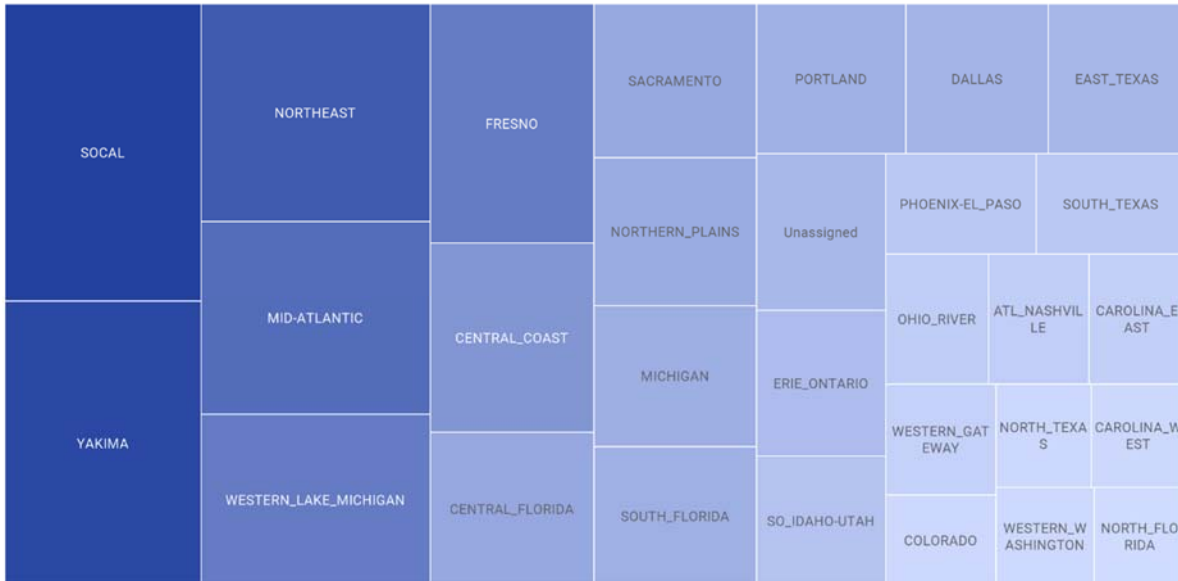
SOCAL

YAKIMA

NORTHEAST

MID-ATLANTIC

WESTERN_LAKE_MICHIGAN

FRESNO

CENTRAL_COAST

CENTRAL_FLORIDA

SACRAMENTO

NORTHERN_PLAINS

MICHIGAN

SOUTH_FLORIDA

PORTLAND

Unassigned

ERIE_ONTARIO

SO_IDAHO-UTAH

DALLAS

EAST_TEXAS

PHOENIX-EL_PASO

SOUTH_TEXAS

OHIO_RIVER

ATL_NASHVILLE

CAROLINA_EAST

WESTERN_GATEWAY

NORTH_TEXAS

CAROLINA_WEST

COLORADO

WESTERN_WASHINGTON

NORTH_FLORIDA